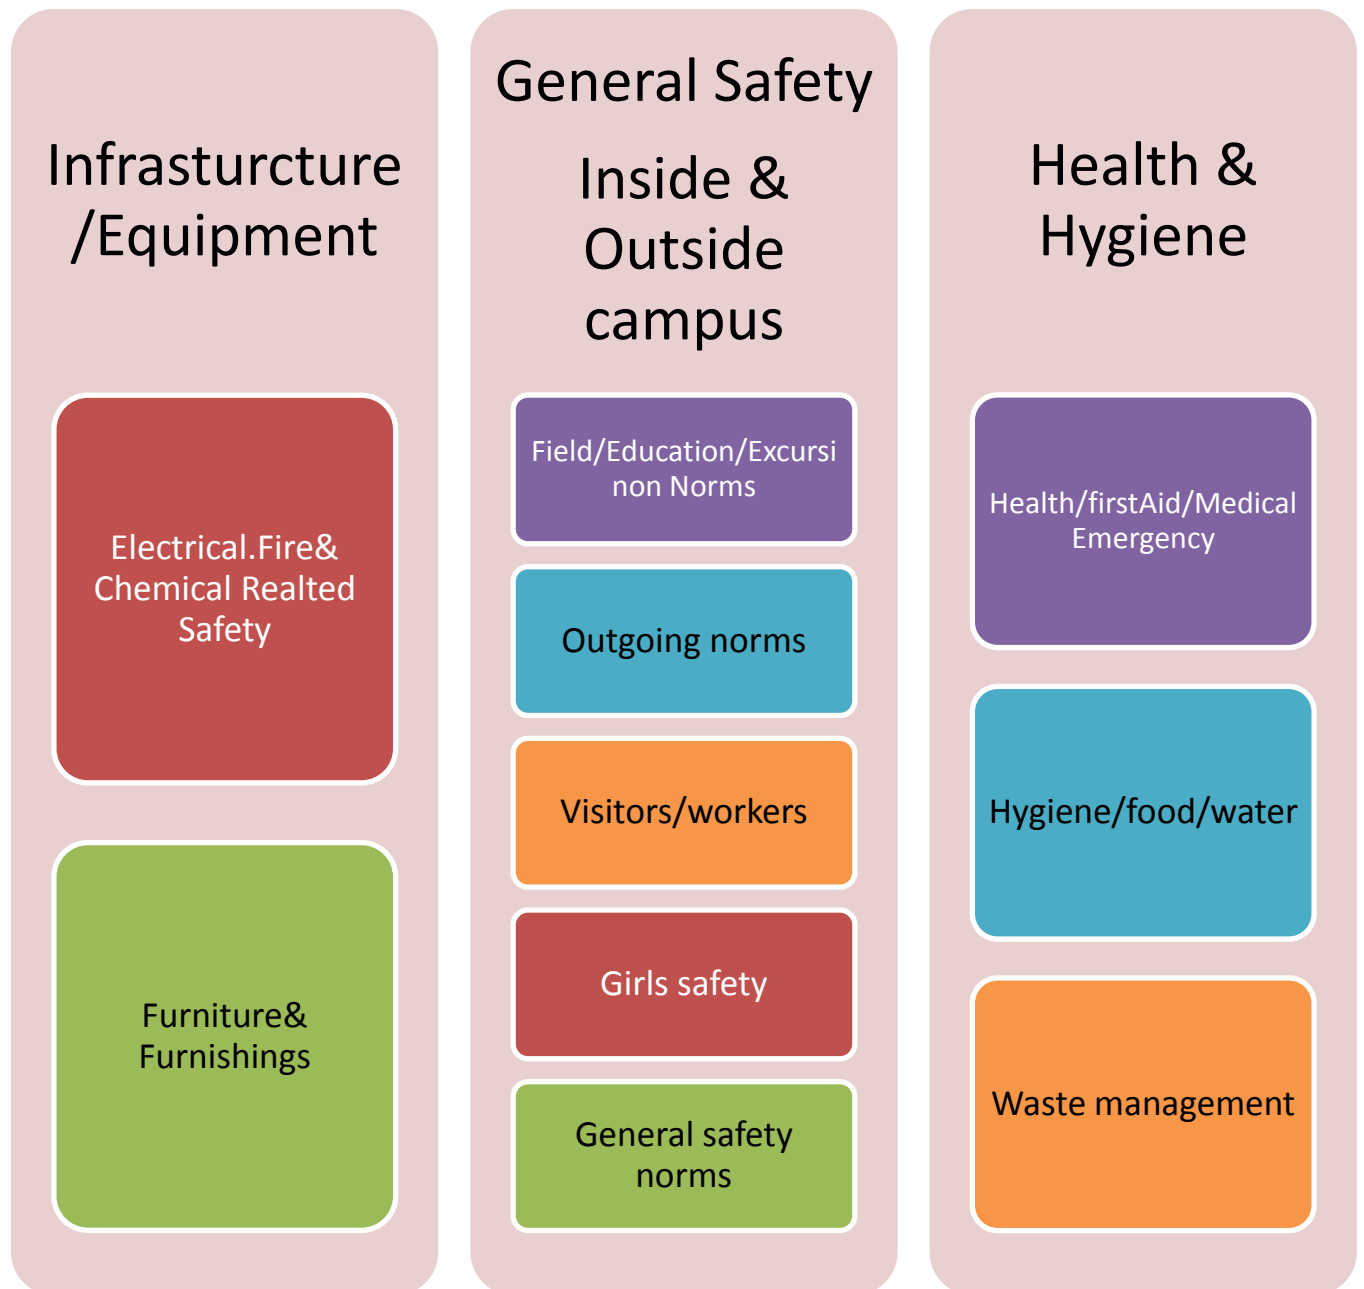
Infrasturcture /Equipment

Electrical.Fire& Chemical Realted Safety

Furniture& Furnishings

General Safety

Inside & Outside campus

Field/Education/Excursinon Norms

Outgoing norms

Visitors/workers

Girls safety

General safety norms

Health & Hygiene

Health/firstAid/Medical Emergency

Hygiene/food/water

Waste management